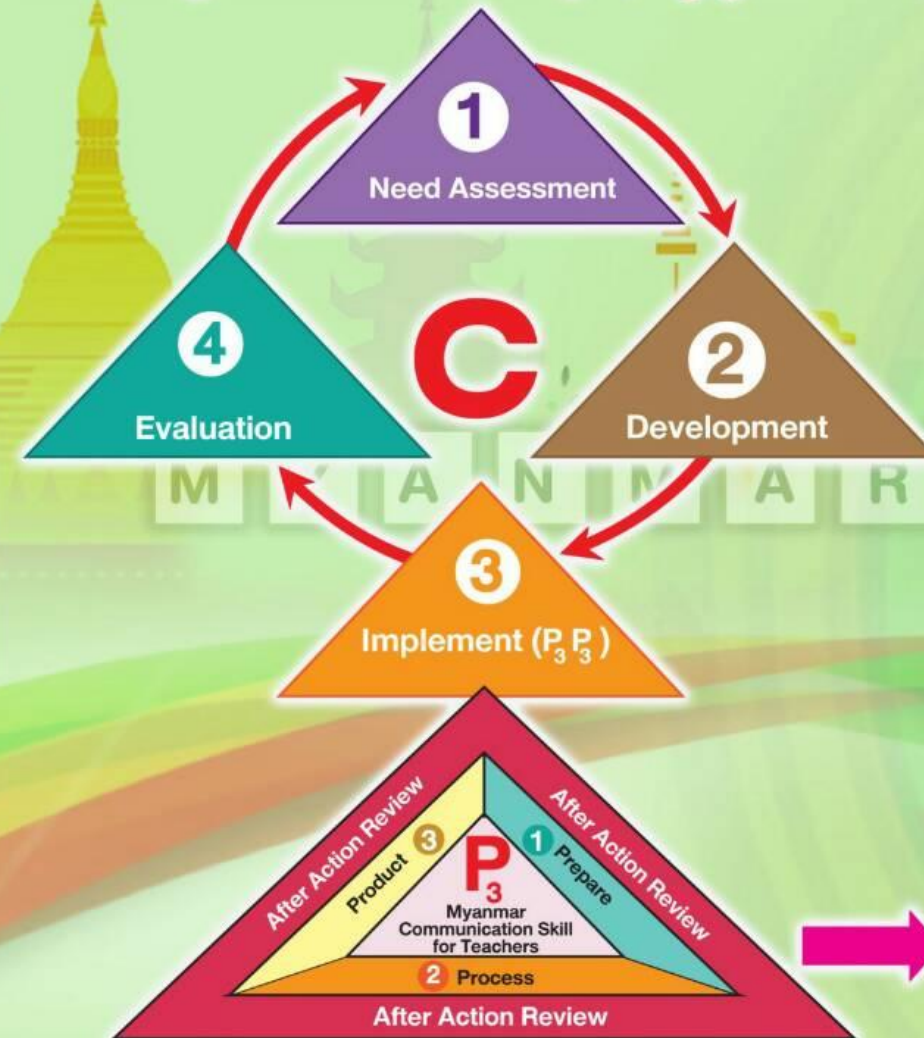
1
Need Assessment

2
Development

3
Implement ($P_3P_3$)

4
Evaluation

C

M Y A N M A R

After Action Review

After Action Review

After Action Review

3 Product

1 Prepare

2 Process

$P_3$
Myanmar Communication Skill for Teachers